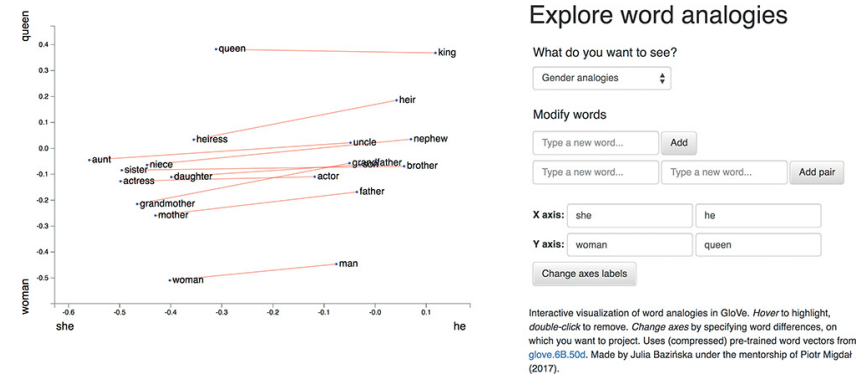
queen
0.4
0.3
0.2
0.1
0.0
-0.1
-0.2
-0.3
-0.4
-0.5
woman

queen
king
heir
heiress
uncle
nephew
aunt
niece
grandfather
son
brother
sister
actress
daughter
actor
grandmother
father
mother
man
woman

-0.6 -0.5 -0.4 -0.3 -0.2 -0.1 -0.0 0.1
she
he

Explore word analogies

What do you want to see?

Gender analogies

Modify words

Type a new word...
Add

Type a new word...
Type a new word...
Add pair

X axis: she he

Y axis: woman queen

Change axes labels

Interactive visualization of word analogies in GloVe. *Hover* to highlight, *double-click* to remove. *Change axes* by specifying word differences, on which you want to project. Uses (compressed) pre-trained word vectors from glove.6B.50d. Made by Julia Bazińska under the mentorship of Piotr Migdał (2017).